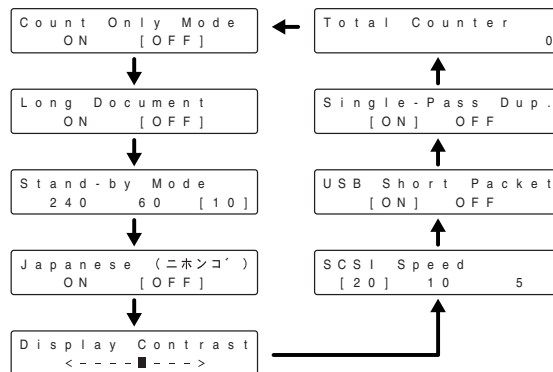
Count Only Mode
ON [OFF]

Long Document
ON [OFF]

Stand-by Mode
240 60 [10]

Japanese (ニホンゴ´)
ON [OFF]

Display Contrast
<----■--->

Total Counter
0

Single-Pass Dup.
[ON] OFF

USB Short Packet
[ON] OFF

SCSI Speed
[20] 10 5